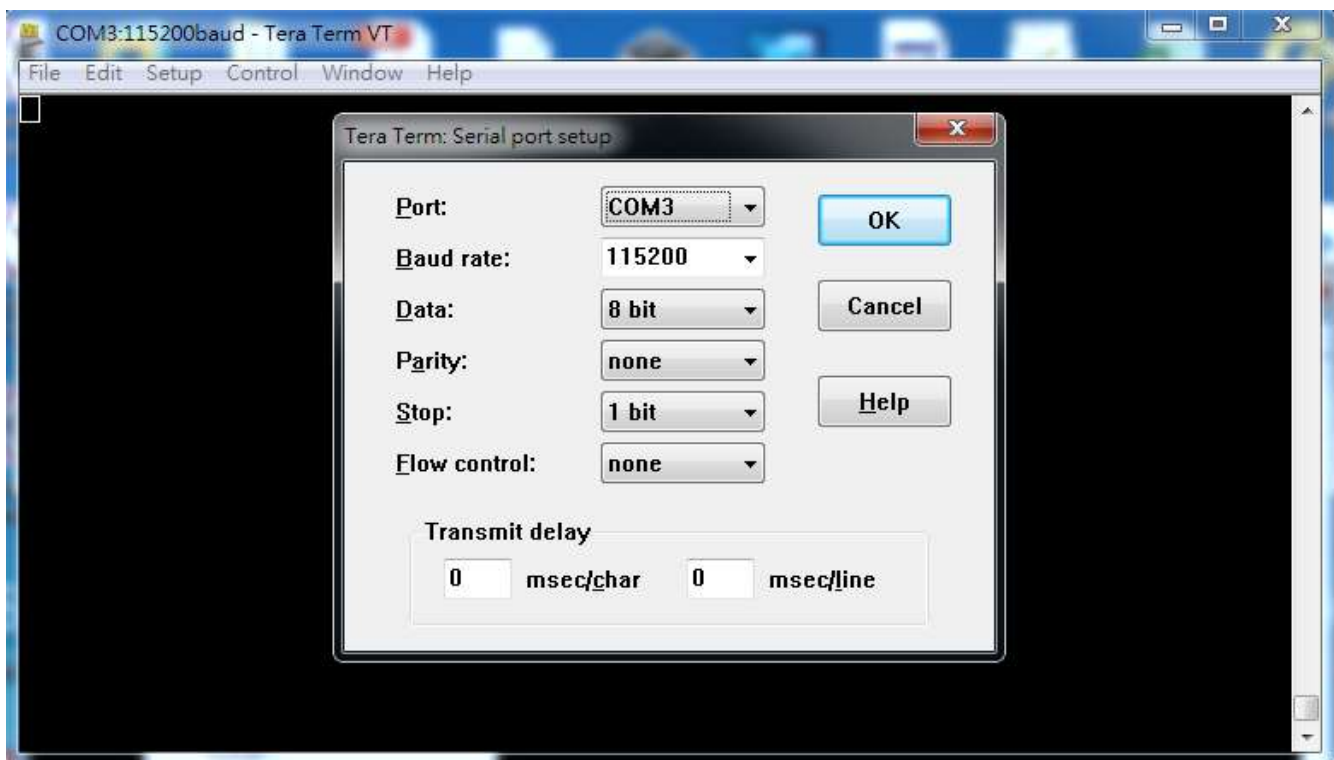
COM3:115200baud - Tera Term VT

File Edit Setup Control Window Help

Tera Term: Serial port setup

Port: COM3

Baud rate: 115200

Data: 8 bit

Parity: none

Stop: 1 bit

Flow control: none

OK

Cancel

Help

Transmit delay

0 msec/char 0 msec/line